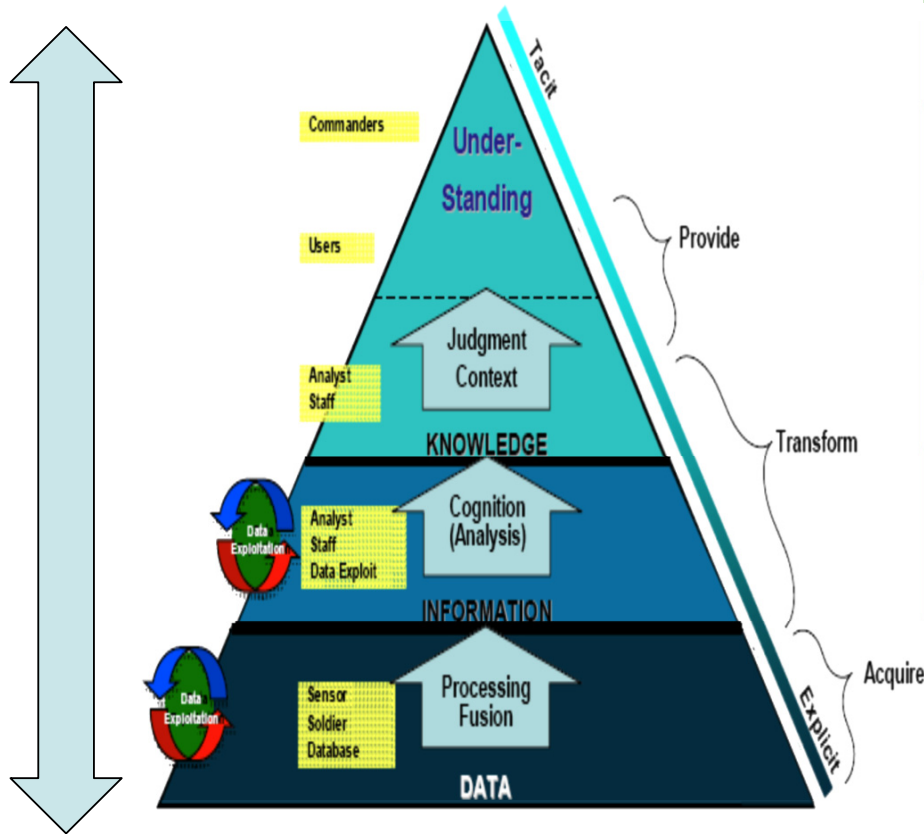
Tacit

Commanders

Under-Standing

Users

Provide

Judgment Context

Analyst Staff

KNOWLEDGE

Transform

Data Exploitation

Analyst Staff Data Exploit

Cognition (Analysis)

INFORMATION

Data Exploitation

Sensor Soldier Database

Processing Fusion

Acquire

Explicit

DATA